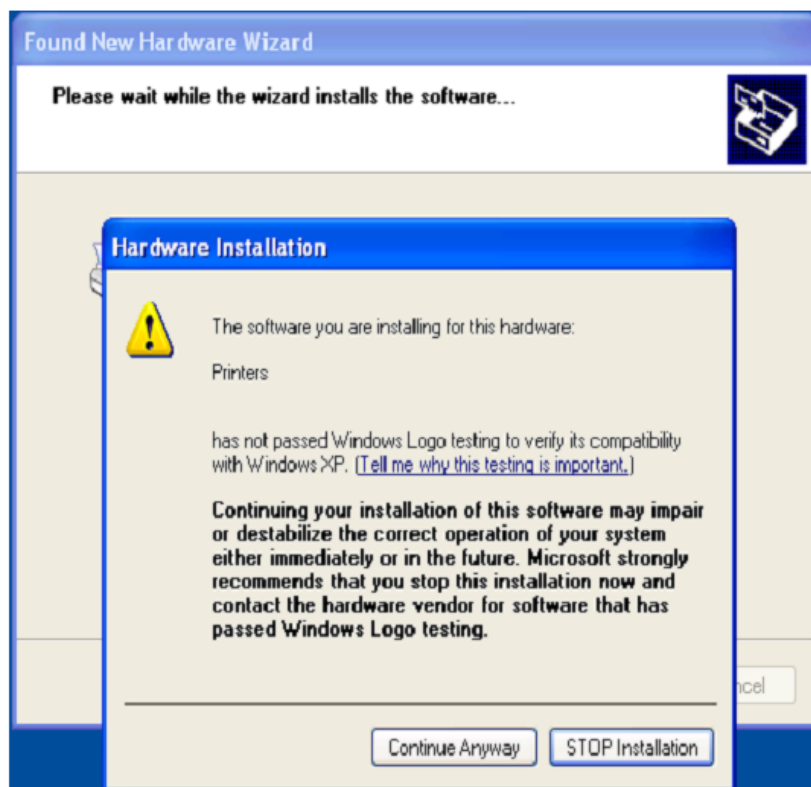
Found New Hardware Wizard

Please wait while the wizard installs the software...

Hardware Installation

The software you are installing for this hardware:

Printers

has not passed Windows Logo testing to verify its compatibility with Windows XP. (Tell me why this testing is important.)

Continuing your installation of this software may impair or destabilize the correct operation of your system either immediately or in the future. Microsoft strongly recommends that you stop this installation now and contact the hardware vendor for software that has passed Windows Logo testing.

ncel

Continue Anyway

STOP Installation